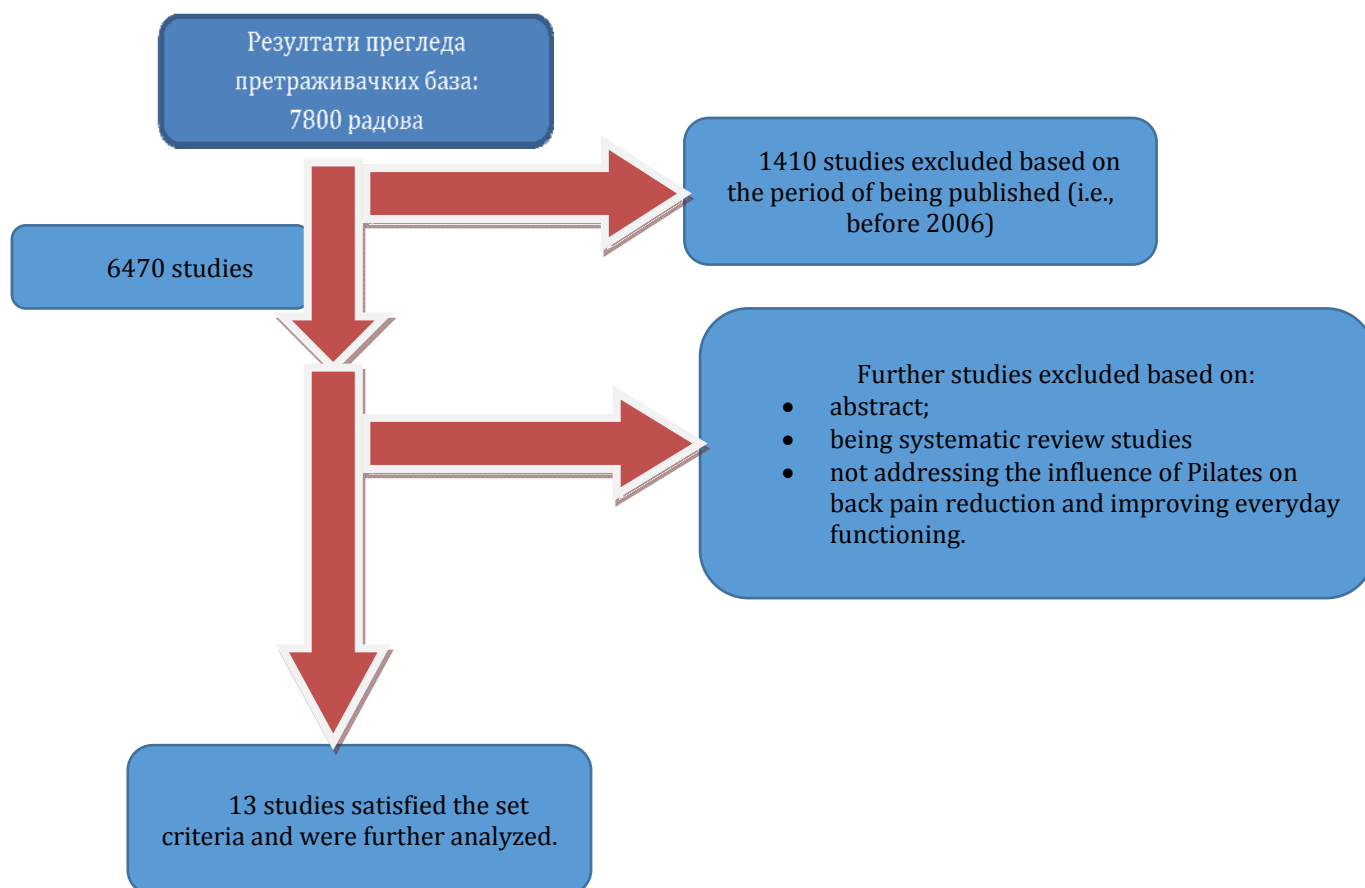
Резултати прегледа претраживачких база: 7800 радова

1410 studies excluded based on the period of being published (i.e., before 2006)

6470 studies

Further studies excluded based on:
- abstract;
- being systematic review studies
- not addressing the influence of Pilates on back pain reduction and improving everyday functioning.

13 studies satisfied the set criteria and were further analyzed.